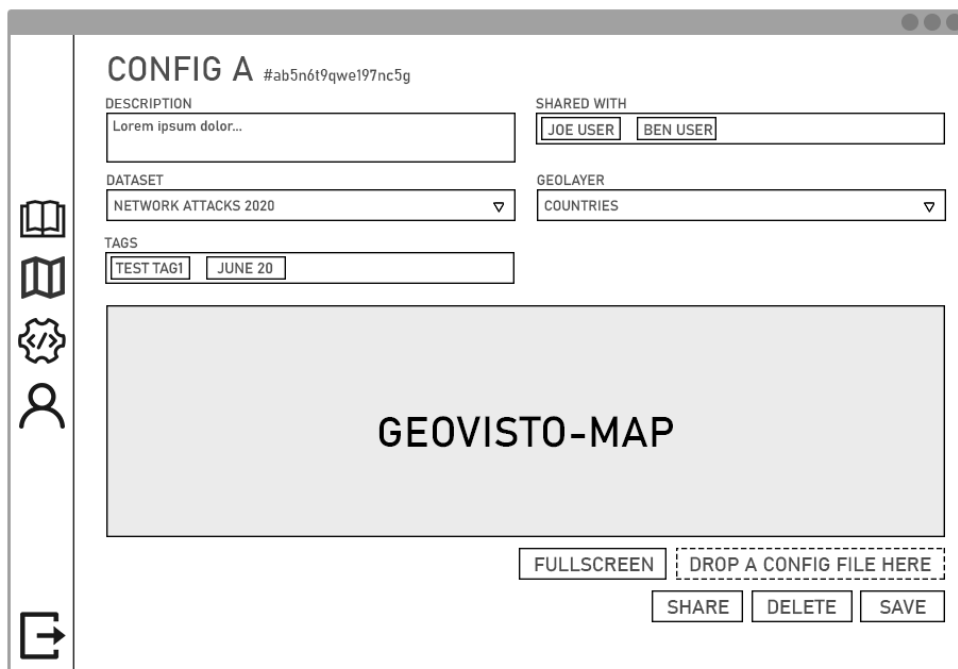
CONFIG A #ab5n6t9qwe197nc5g

DESCRIPTION

Lorem ipsum dolor...

SHARED WITH

JOE USER BEN USER

DATASET

NETWORK ATTACKS 2020

GEOLAYER

COUNTRIES

TAGS

TEST TAG1 JUNE 20

GEOVISTO-MAP

FULLSCREEN

DROP A CONFIG FILE HERE

SHARE DELETE SAVE